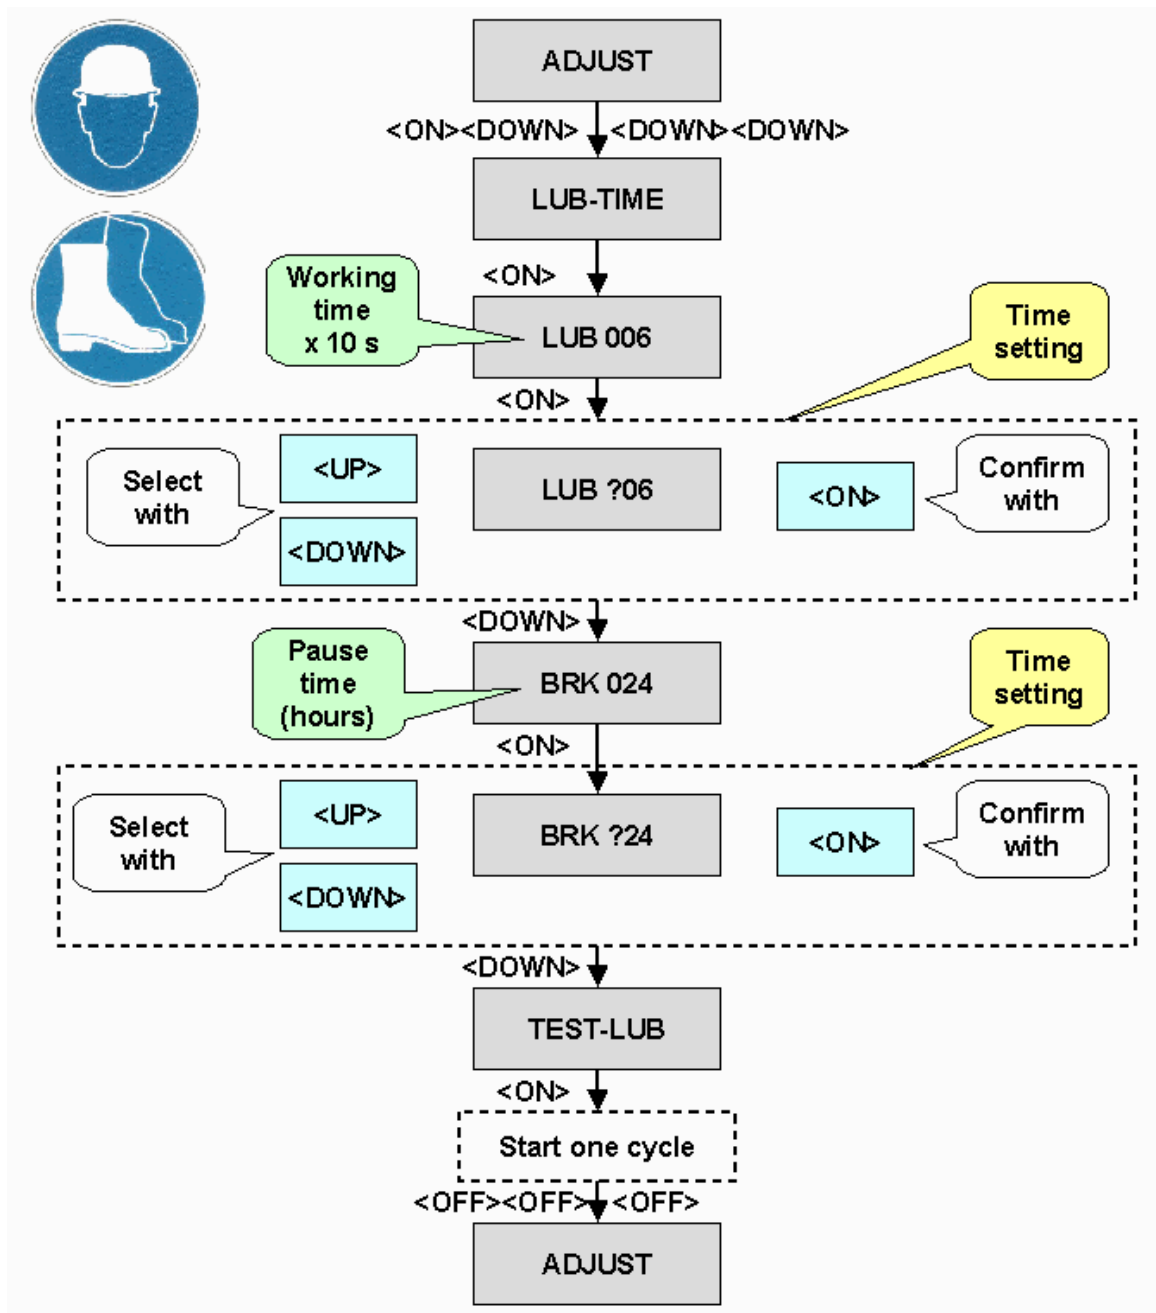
ADJUST

<ON><DOWN><DOWN><DOWN>

LUB-TIME

<ON>

Working time x 10 s

LUB 006

Time setting

<ON>

Select with

<UP>

<DOWN>

LUB ?06

<ON>

Confirm with

<DOWN>

Pause time (hours)

BRK 024

Time setting

<ON>

Select with

<UP>

<DOWN>

BRK ?24

<ON>

Confirm with

<DOWN>

TEST-LUB

<ON>

Start one cycle

<OFF><OFF><OFF>

ADJUST